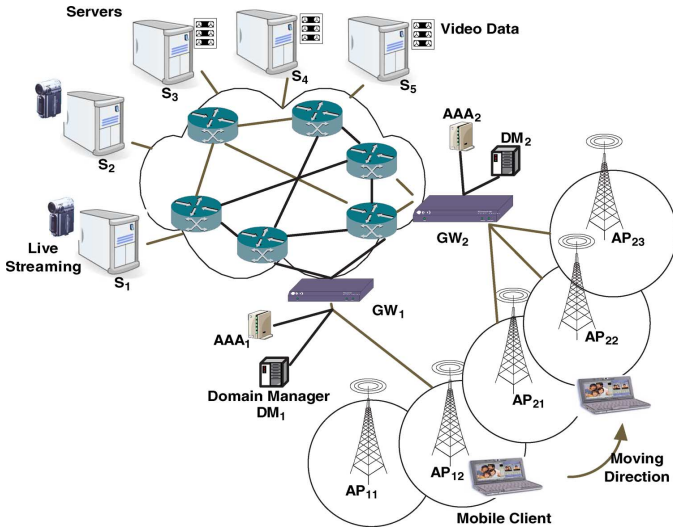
Servers

$S_3$

$S_4$

$S_5$

Video Data

$S_2$

$AAA_2$

$DM_2$

$GW_2$

$AP_{23}$

Live Streaming

$S_1$

$GW_1$

$AP_{22}$

$AAA_1$

Domain Manager
$DM_1$

$AP_{21}$

$AP_{11}$

$AP_{12}$

Moving Direction

Mobile Client